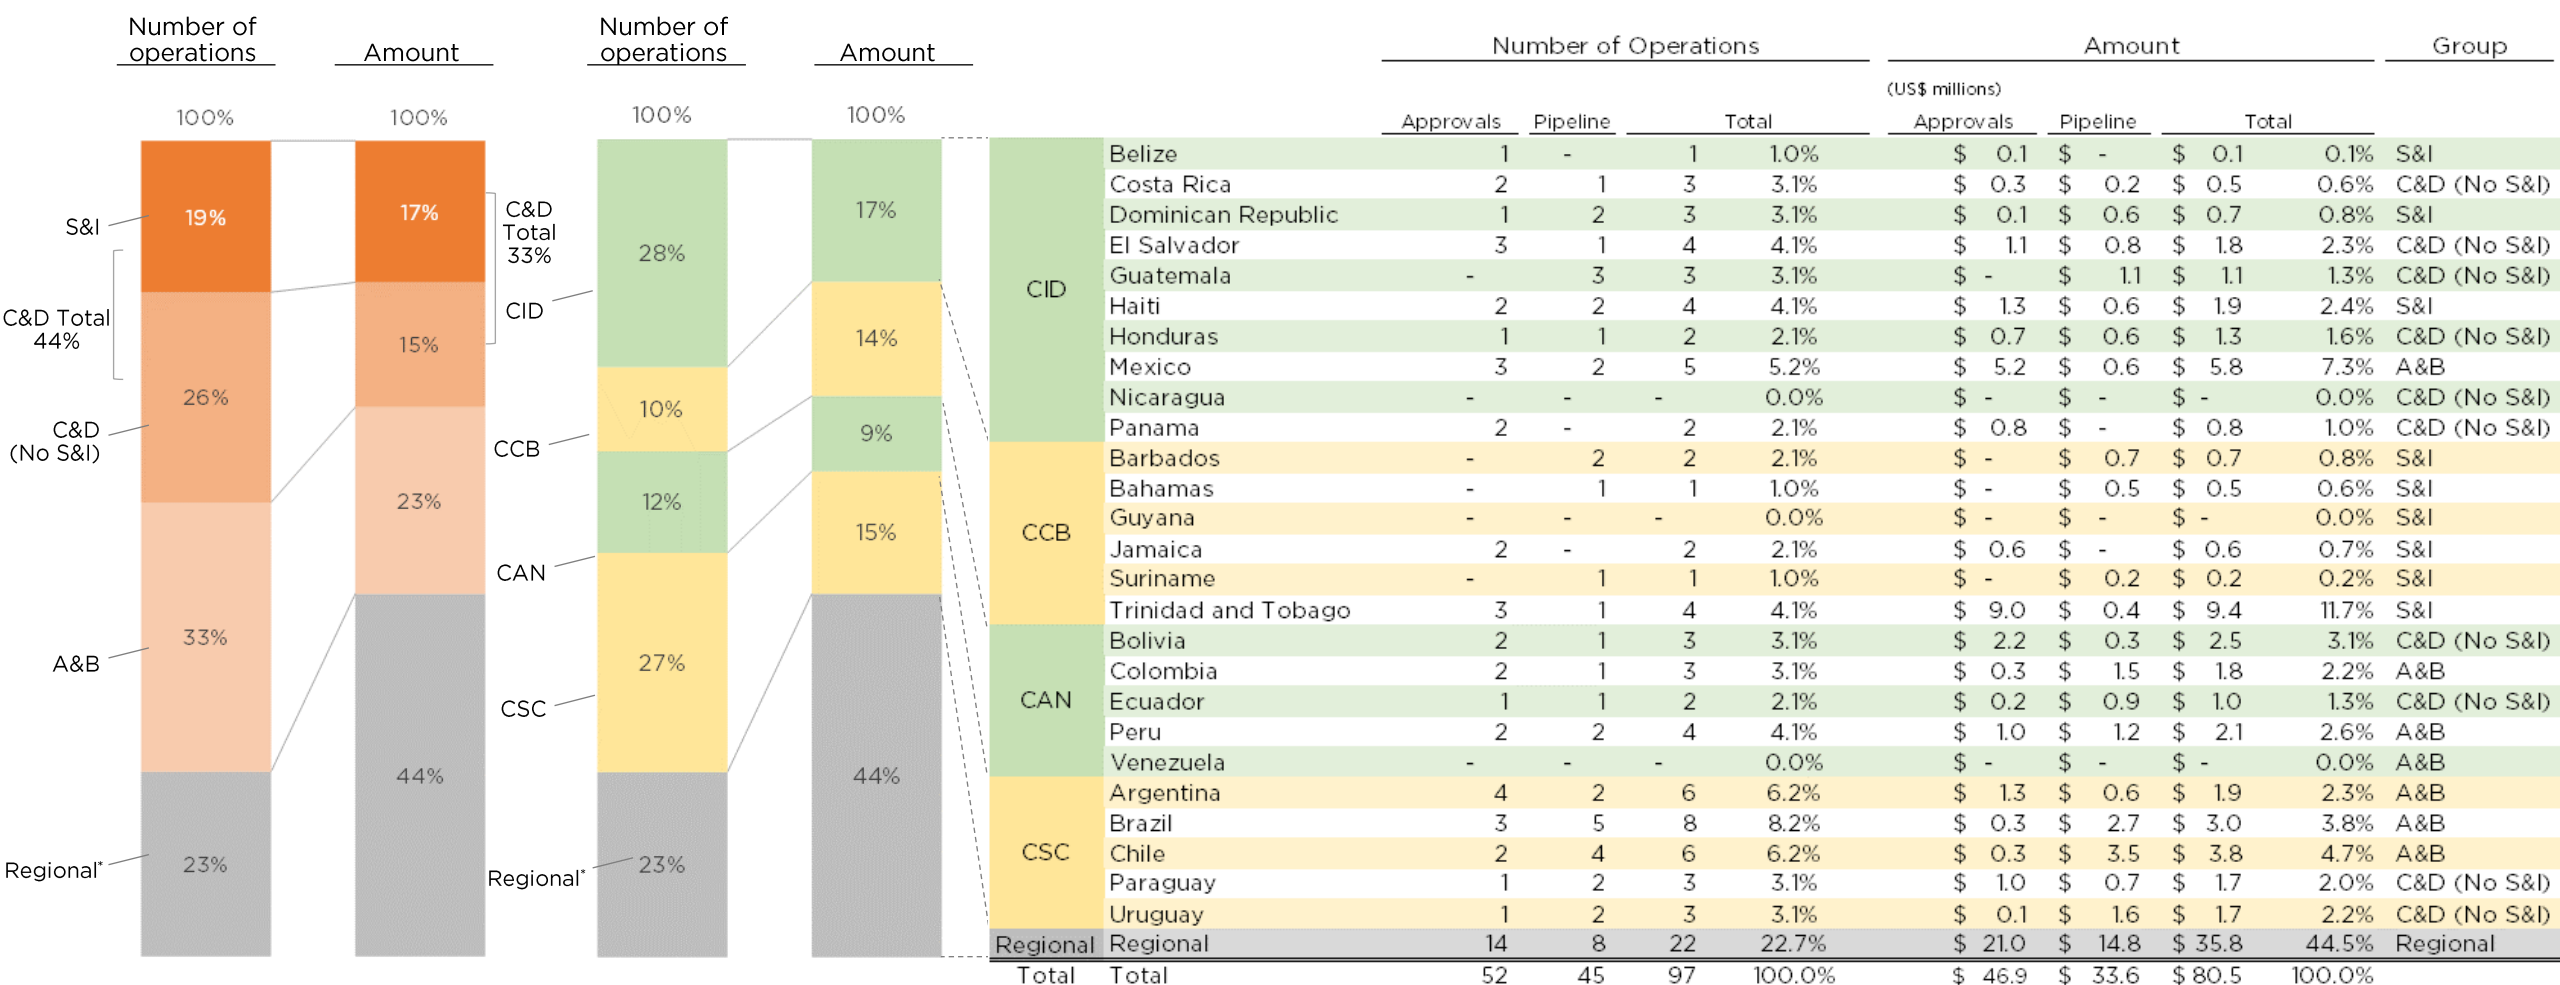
Number of operations

Amount

100%

100%

S&I

19%

17%

C&D Total 44%

15%

C&D Total 33%

C&D (No S&I)

26%

23%

A&B

33%

44%

Regional*

23%

Number of operations

Amount

100%

100%

CID

28%

17%

CCB

10%

14%

CAN

12%

9%

CSC

27%

15%

Regional*

23%

44%

| | | Number of Operations | | | | Amount (US$ millions) | | | | Group |
|---|---|---|---|---|---|---|---|---|---|---|
| | | Approvals | Pipeline | Total | | Approvals | Pipeline | Total | | |
| CID | Belize | 1 | - | 1 | 1.0% | \$ 0.1 | \$ - | \$ 0.1 | 0.1% | S&I |
| | Costa Rica | 2 | 1 | 3 | 3.1% | \$ 0.3 | \$ 0.2 | \$ 0.5 | 0.6% | C&D (No S&I) |
| | Dominican Republic | 1 | 2 | 3 | 3.1% | \$ 0.1 | \$ 0.6 | \$ 0.7 | 0.8% | S&I |
| | El Salvador | 3 | 1 | 4 | 4.1% | \$ 1.1 | \$ 0.8 | \$ 1.8 | 2.3% | C&D (No S&I) |
| | Guatemala | - | 3 | 3 | 3.1% | \$ - | \$ 1.1 | \$ 1.1 | 1.3% | C&D (No S&I) |
| | Haiti | 2 | 2 | 4 | 4.1% | \$ 1.3 | \$ 0.6 | \$ 1.9 | 2.4% | S&I |
| | Honduras | 1 | 1 | 2 | 2.1% | \$ 0.7 | \$ 0.6 | \$ 1.3 | 1.6% | C&D (No S&I) |
| | Mexico | 3 | 2 | 5 | 5.2% | \$ 5.2 | \$ 0.6 | \$ 5.8 | 7.3% | A&B |
| | Nicaragua | - | - | - | 0.0% | \$ - | \$ - | \$ - | 0.0% | C&D (No S&I) |
| | Panama | 2 | - | 2 | 2.1% | \$ 0.8 | \$ - | \$ 0.8 | 1.0% | C&D (No S&I) |
| CCB | Barbados | - | 2 | 2 | 2.1% | \$ - | \$ 0.7 | \$ 0.7 | 0.8% | S&I |
| | Bahamas | - | 1 | 1 | 1.0% | \$ - | \$ 0.5 | \$ 0.5 | 0.6% | S&I |
| | Guyana | - | - | - | 0.0% | \$ - | \$ - | \$ - | 0.0% | S&I |
| | Jamaica | 2 | - | 2 | 2.1% | \$ 0.6 | \$ - | \$ 0.6 | 0.7% | S&I |
| | Suriname | - | 1 | 1 | 1.0% | \$ - | \$ 0.2 | \$ 0.2 | 0.2% | S&I |
| | Trinidad and Tobago | 3 | 1 | 4 | 4.1% | \$ 9.0 | \$ 0.4 | \$ 9.4 | 11.7% | S&I |
| CAN | Bolivia | 2 | 1 | 3 | 3.1% | \$ 2.2 | \$ 0.3 | \$ 2.5 | 3.1% | C&D (No S&I) |
| | Colombia | 2 | 1 | 3 | 3.1% | \$ 0.3 | \$ 1.5 | \$ 1.8 | 2.2% | A&B |
| | Ecuador | 1 | 1 | 2 | 2.1% | \$ 0.2 | \$ 0.9 | \$ 1.0 | 1.3% | C&D (No S&I) |
| | Peru | 2 | 2 | 4 | 4.1% | \$ 1.0 | \$ 1.2 | \$ 2.1 | 2.6% | A&B |
| | Venezuela | - | - | - | 0.0% | \$ - | \$ - | \$ - | 0.0% | A&B |
| CSC | Argentina | 4 | 2 | 6 | 6.2% | \$ 1.3 | \$ 0.6 | \$ 1.9 | 2.3% | A&B |
| | Brazil | 3 | 5 | 8 | 8.2% | \$ 0.3 | \$ 2.7 | \$ 3.0 | 3.8% | A&B |
| | Chile | 2 | 4 | 6 | 6.2% | \$ 0.3 | \$ 3.5 | \$ 3.8 | 4.7% | A&B |
| | Paraguay | 1 | 2 | 3 | 3.1% | \$ 1.0 | \$ 0.7 | \$ 1.7 | 2.0% | C&D (No S&I) |
| | Uruguay | 1 | 2 | 3 | 3.1% | \$ 0.1 | \$ 1.6 | \$ 1.7 | 2.2% | C&D (No S&I) |
| Regional | Regional | 14 | 8 | 22 | 22.7% | \$ 21.0 | \$ 14.8 | \$ 35.8 | 44.5% | Regional |
| Total | Total | 52 | 45 | 97 | 100.0% | \$ 46.9 | \$ 33.6 | \$ 80.5 | 100.0% | |